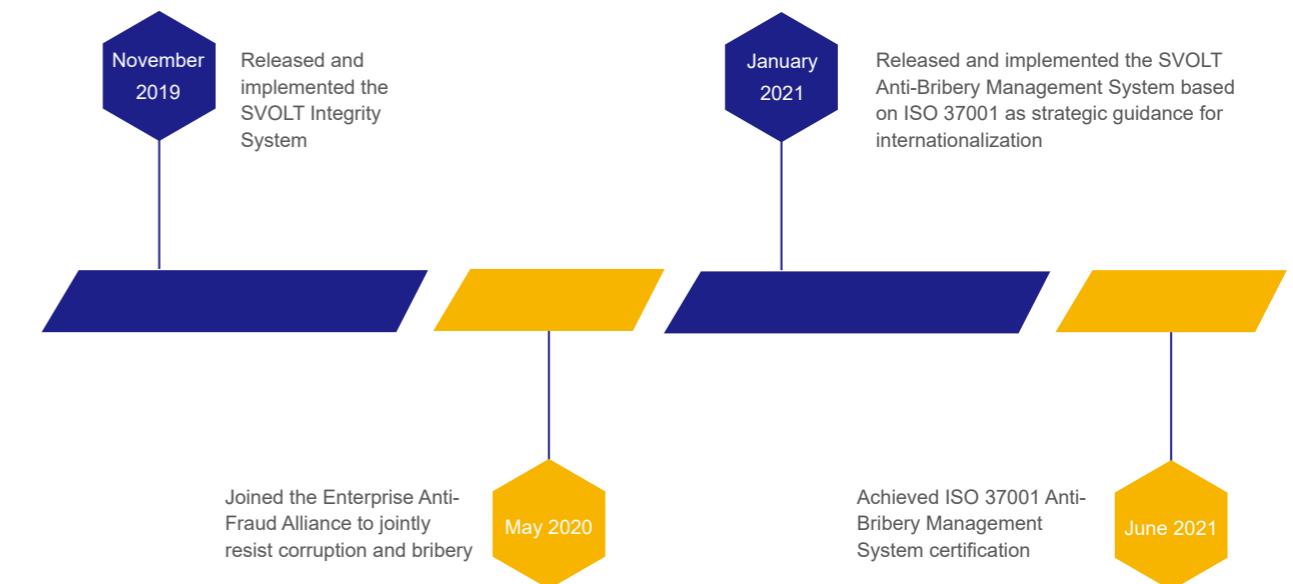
November 2019

Released and implemented the SVOLT Integrity System

January 2021

Released and implemented the SVOLT Anti-Bribery Management System based on ISO 37001 as strategic guidance for internationalization

Joined the Enterprise Anti-Fraud Alliance to jointly resist corruption and bribery

May 2020

Achieved ISO 37001 Anti-Bribery Management System certification

June 2021